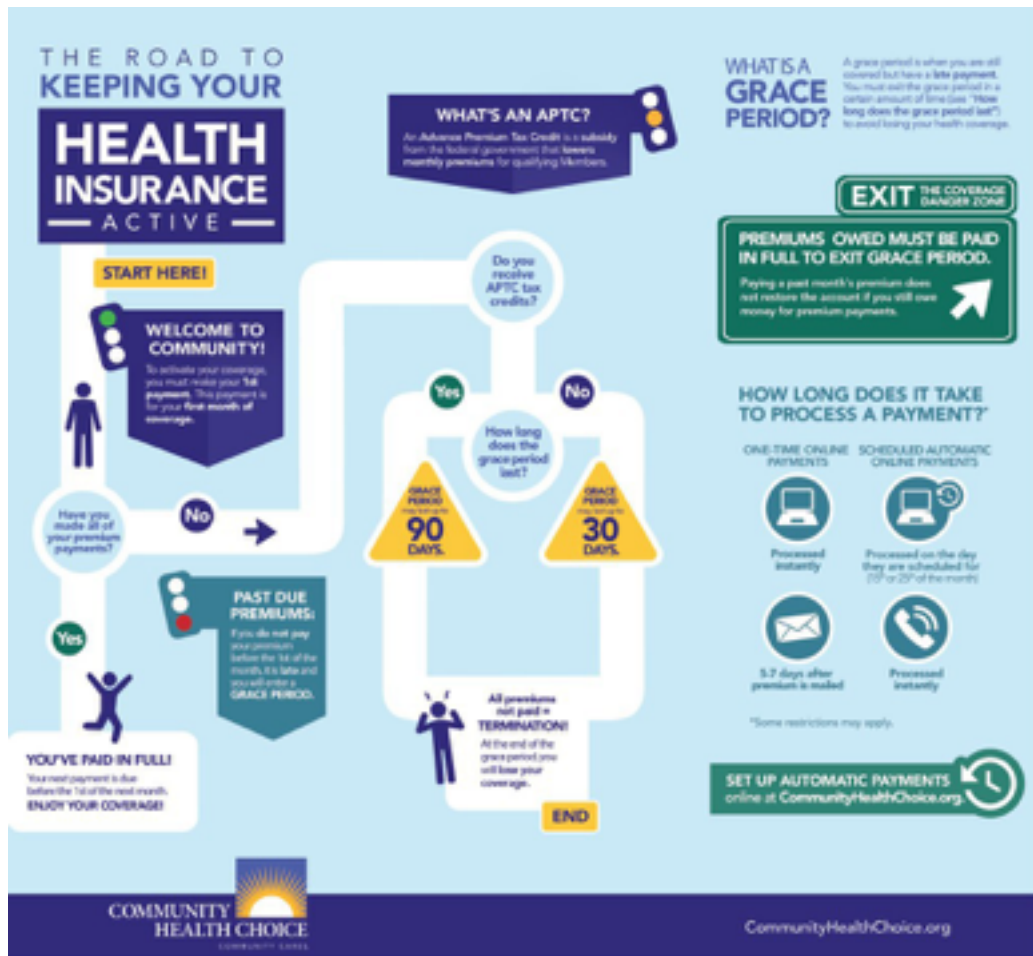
THE ROAD TO KEEPING YOUR HEALTH INSURANCE ACTIVE

START HERE!

WELCOME TO COMMUNITY!

To activate your coverage, you must make your 1st payment. This payment is for your first month of coverage.

Have you made all of your premium payments?

No

Yes

PAST DUE PREMIUMS:

If you do not pay your premium before the 1st of the month, it is late and you will enter a GRACE PERIOD.

YOU'VE PAID IN FULL!

Your next payment is due before the 1st of the next month. ENJOY YOUR COVERAGE!

WHAT'S AN APTC?

An Advance Premium Tax Credit is a subsidy from the federal government that lowers monthly premiums for qualifying Members.

Do you receive APTC tax credits?

Yes

No

How long does the grace period last?

GRACE PERIOD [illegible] 90 DAYS.

GRACE PERIOD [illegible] 30 DAYS.

All premiums not paid = TERMINATION!

At the end of the grace period you will lose your coverage.

END

WHAT IS A GRACE PERIOD?

A grace period is when you are still covered but have a late payment. You must exit the grace period in a certain amount of time (see "How long does the grace period last") to avoid losing your health coverage.

EXIT THE COVERAGE DANGER ZONE

PREMIUMS OWED MUST BE PAID IN FULL TO EXIT GRACE PERIOD.

Paying a past month's premium does not restore the account if you still owe money for premium payments.

HOW LONG DOES IT TAKE TO PROCESS A PAYMENT?*

ONE-TIME ONLINE PAYMENTS

SCHEDULED AUTOMATIC ONLINE PAYMENTS

Processed instantly

Processed on the day they are scheduled for ($15^{th}$ or $25^{th}$ of the month)

5-7 days after premium is mailed

Processed instantly

*Some restrictions may apply.

SET UP AUTOMATIC PAYMENTS online at CommunityHealthChoice.org.

COMMUNITY HEALTH CHOICE

COMMUNITY CARES

CommunityHealthChoice.org